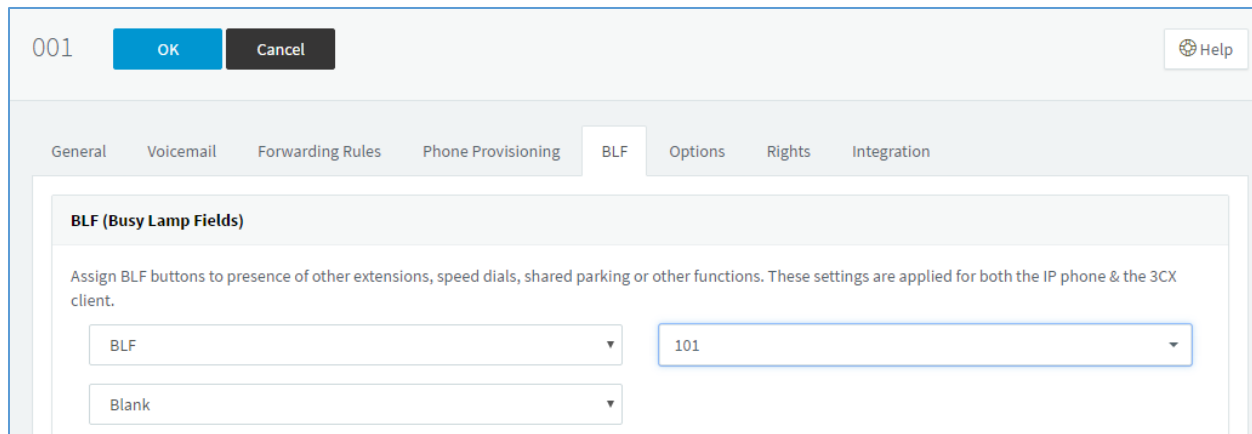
001 OK Cancel

Help

General Voicemail Forwarding Rules Phone Provisioning BLF Options Rights Integration

BLF (Busy Lamp Fields)

Assign BLF buttons to presence of other extensions, speed dials, shared parking or other functions. These settings are applied for both the IP phone & the 3CX client.

BLF

101

Blank